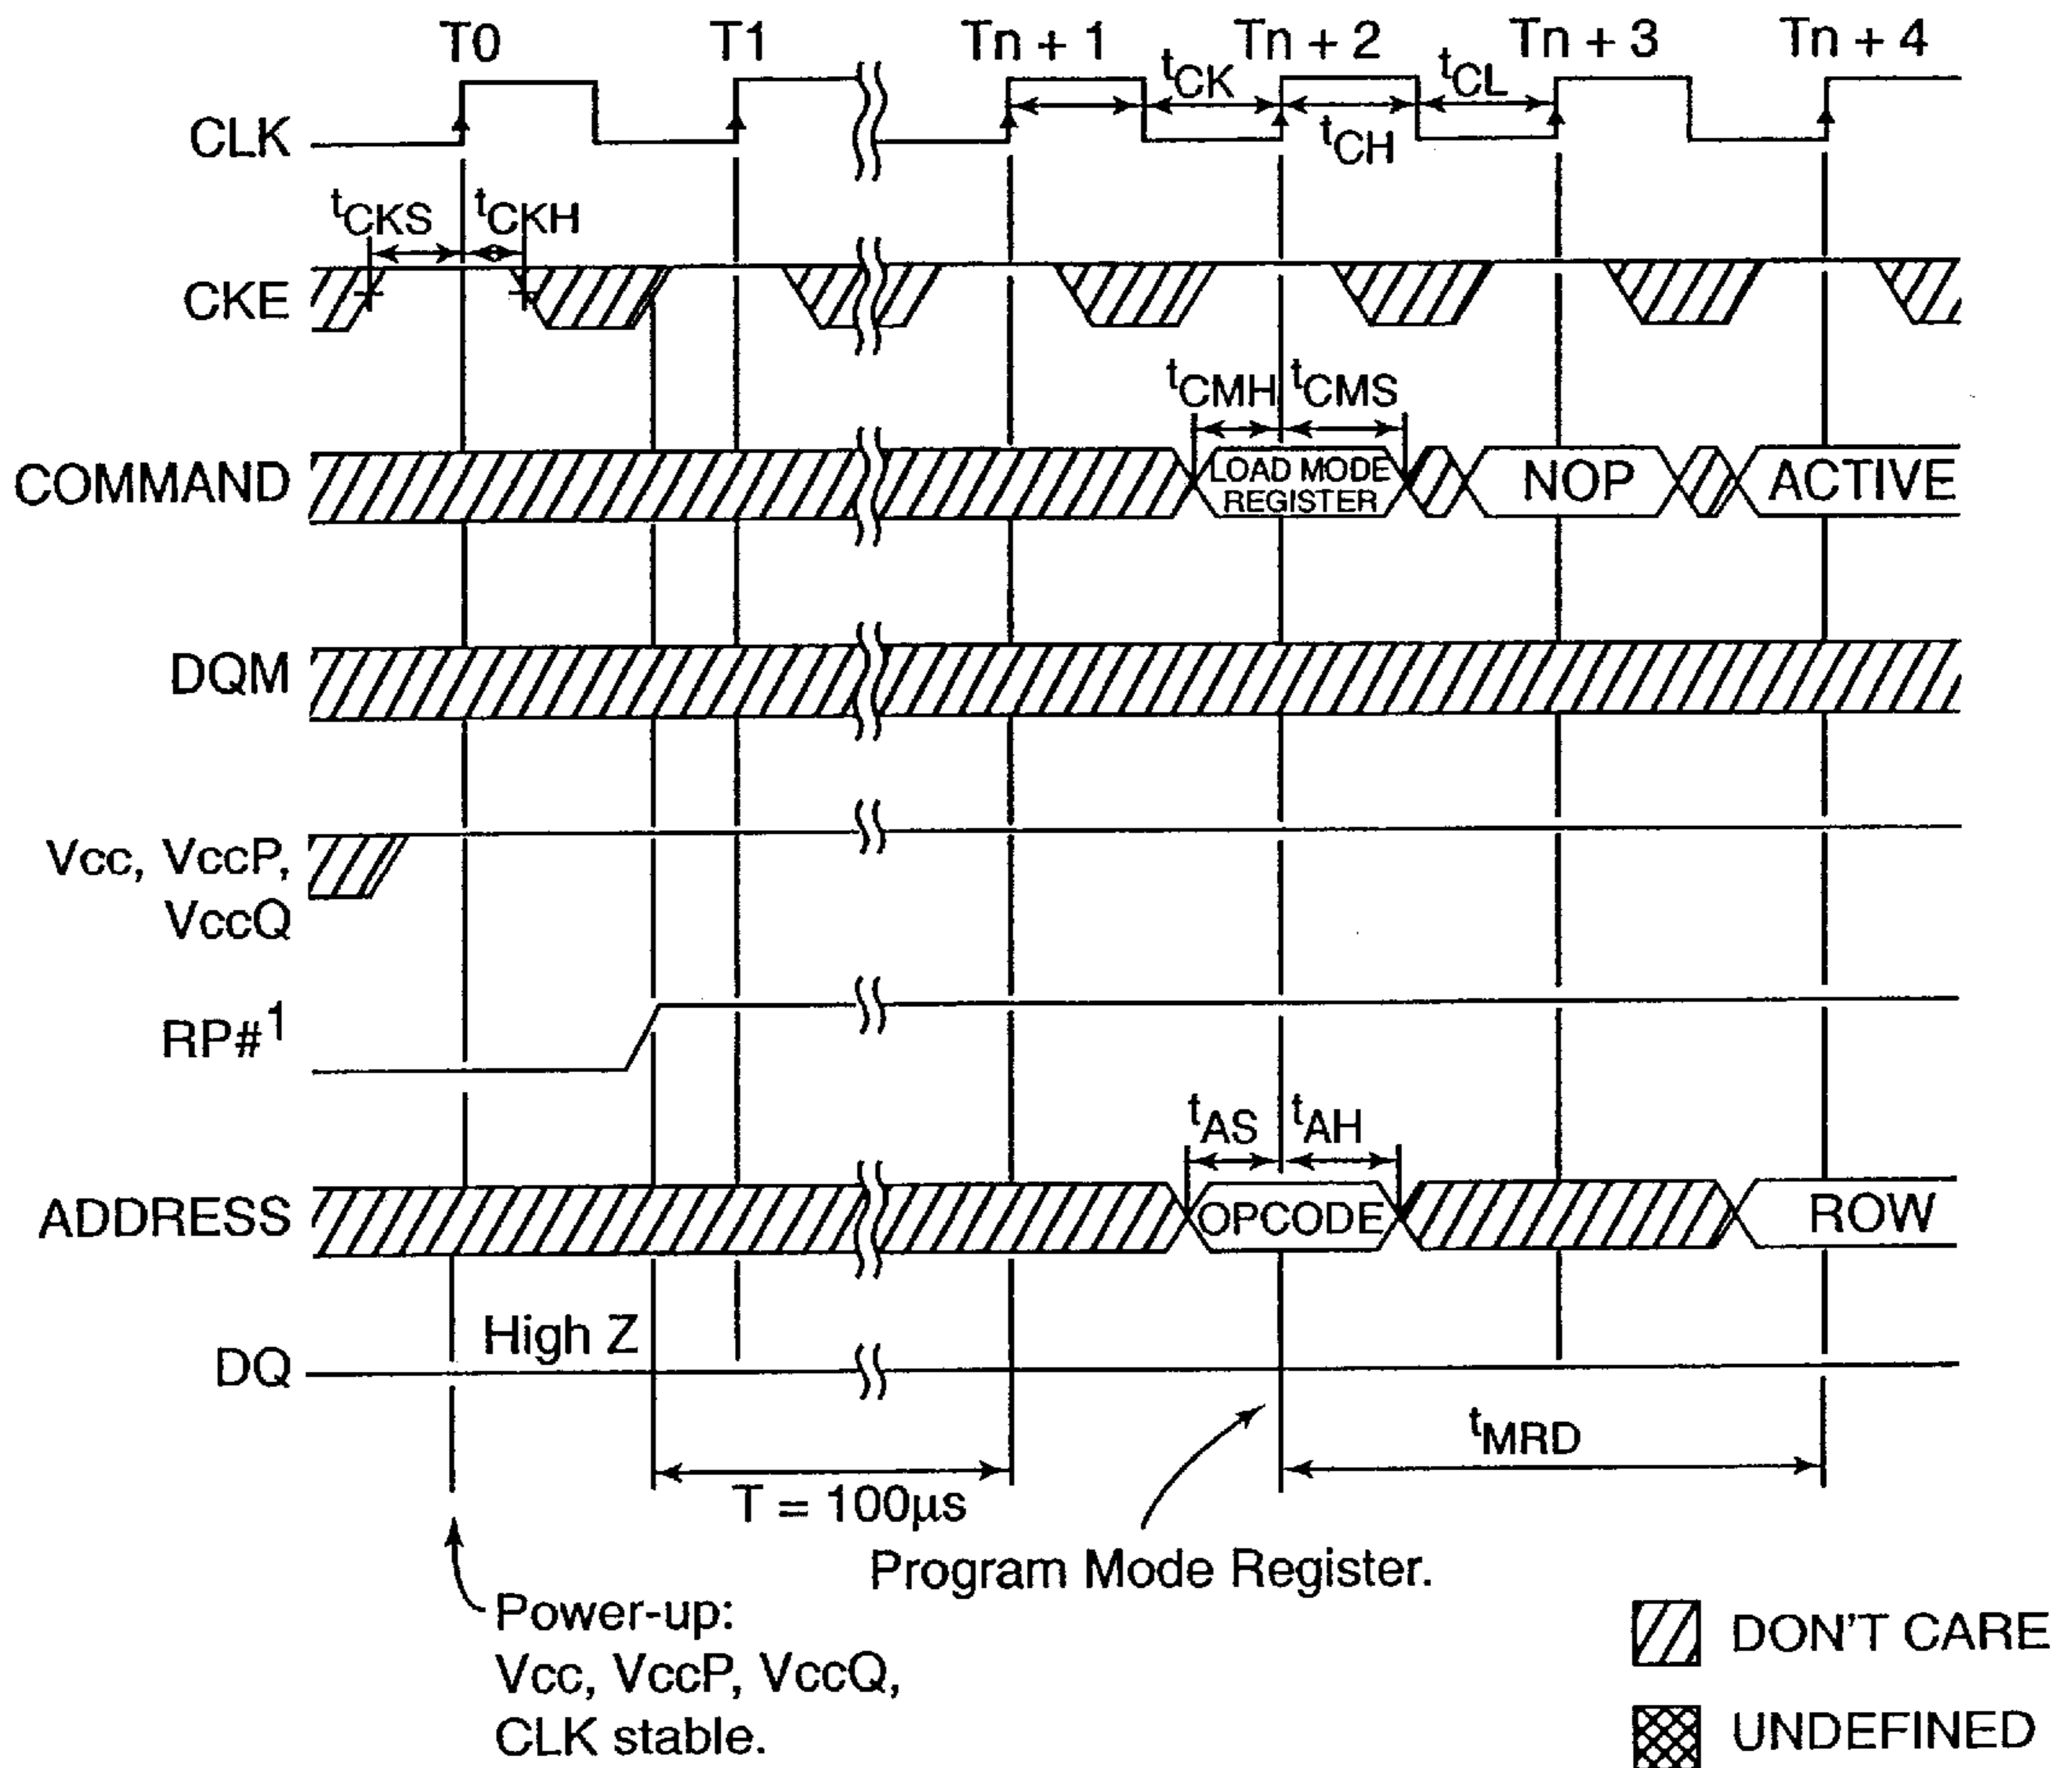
T0 T1 Tn + 1 Tn + 2 Tn + 3 Tn + 4

$t_{CK}$ $t_{CL}$ $t_{CH}$

CLK

$t_{CKS}$ $t_{CKH}$

CKE

$t_{CMH}$ $t_{CMS}$

COMMAND

LOAD MODE REGISTER

NOP

ACTIVE

DQM

Vcc, VccP, VccQ

RP#$^1$

$t_{AS}$ $t_{AH}$

ADDRESS

OPCODE

ROW

DQ

High Z

$t_{MRD}$

T = 100µs

Program Mode Register.

Power-up: Vcc, VccP, VccQ, CLK stable.

DON'T CARE

UNDEFINED